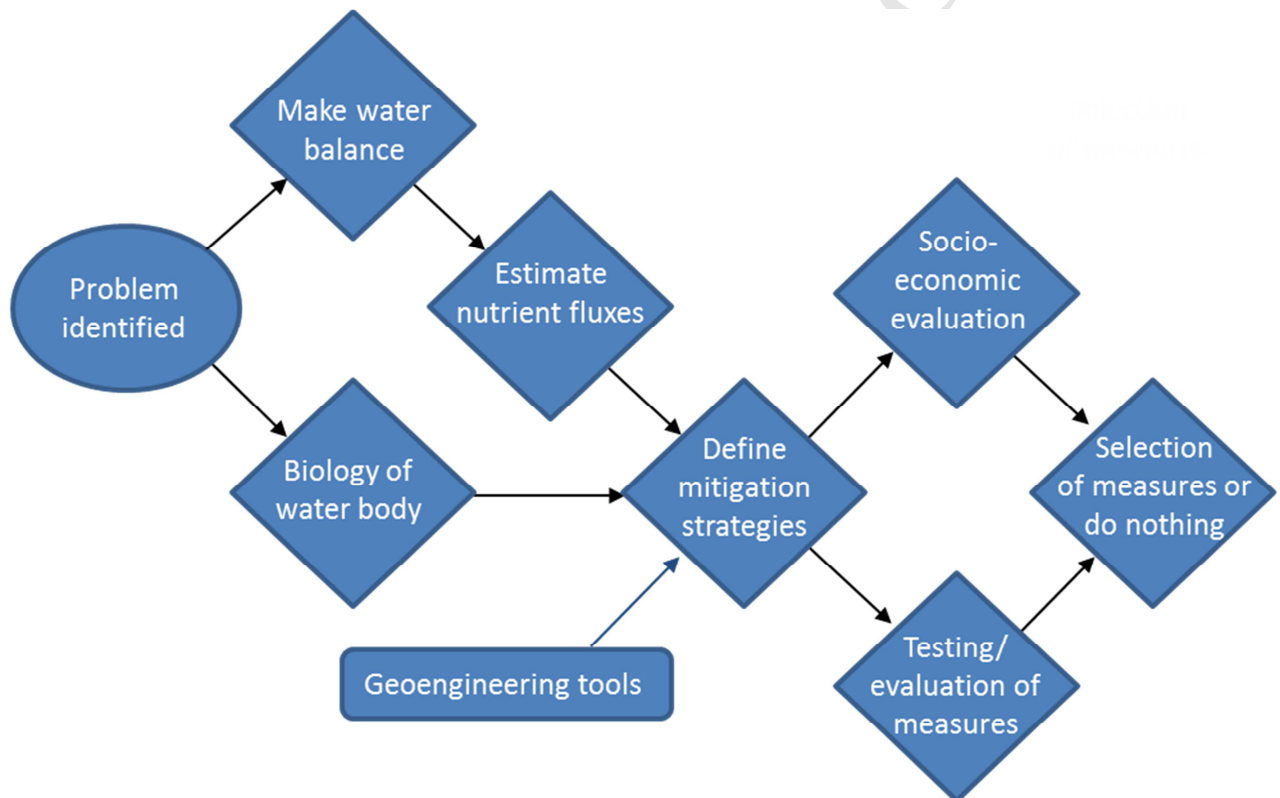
Problem identified

Make water balance

Biology of water body

Estimate nutrient fluxes

Define mitigation strategies

Geoengineering tools

Socio-economic evaluation

Testing/ evaluation of measures

Selection of measures or do nothing